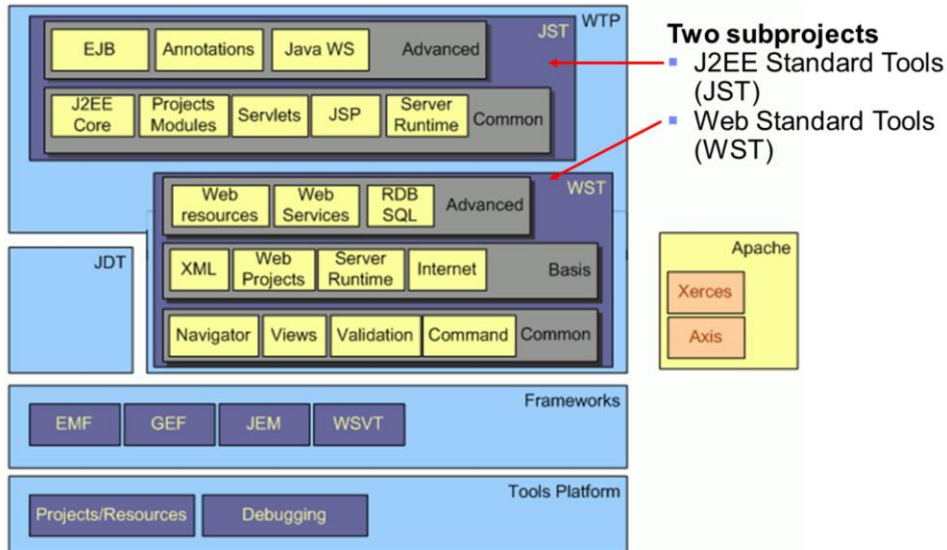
WTP
JST
EJB
Annotations
Java WS
Advanced
J2EE Core
Projects Modules
Servlets
JSP
Server Runtime
Common

Two subprojects
- J2EE Standard Tools (JST)
- Web Standard Tools (WST)

WST
Web resources
Web Services
RDB SQL
Advanced
JDT
XML
Web Projects
Server Runtime
Internet
Basis
Navigator
Views
Validation
Command
Common

Apache
Xerces
Axis

Frameworks
EMF
GEF
JEM
WSVT

Tools Platform
Projects/Resources
Debugging